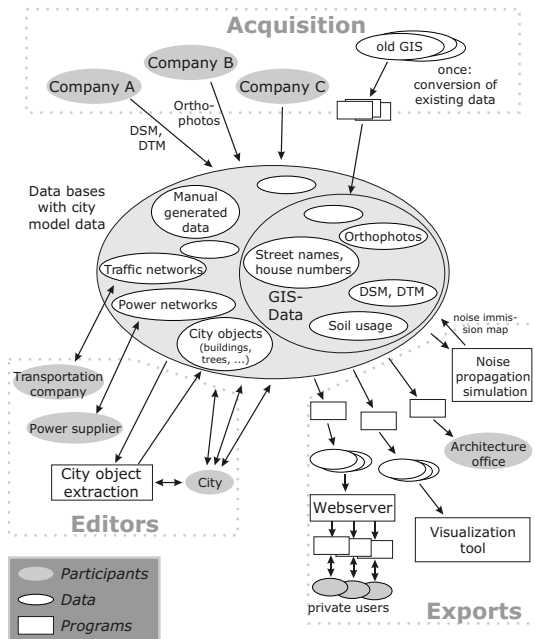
Acquisition

Company A

Company B

Company C

old GIS

once: conversion of existing data

Orthophotos

DSM, DTM

Data bases with city model data

Manual generated data

Orthophotos

Street names, house numbers

Traffic networks

GIS-Data

DSM, DTM

Power networks

Soil usage

City objects (buildings, trees, ...)

noise immission map

Transportation company

Noise propagation simulation

Power supplier

Architecture office

City object extraction

City

Editors

Webserver

Visualization tool

Participants

Data

private users

Programs

Exports